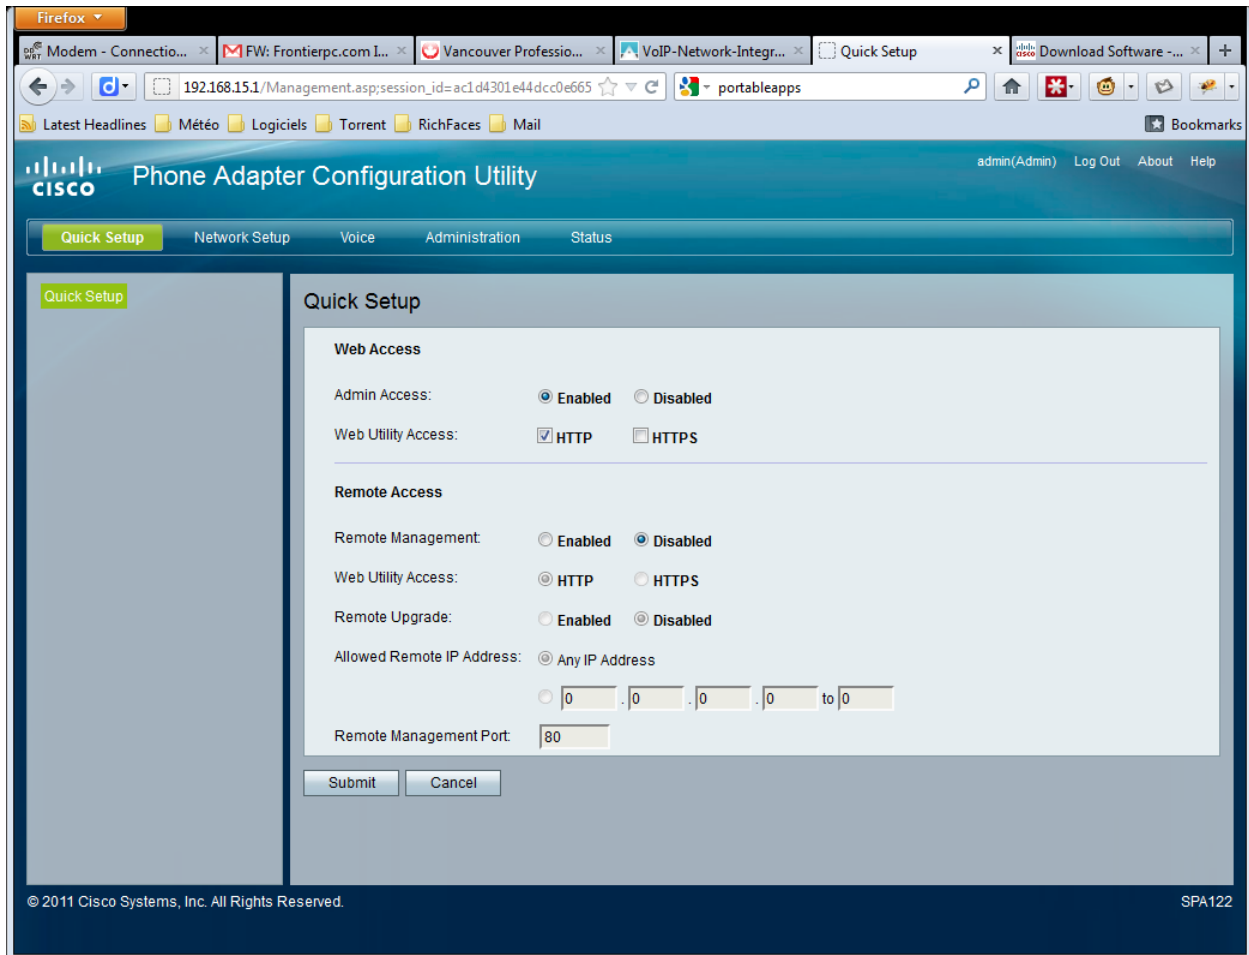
Firefox

Modem - Connectio... ×
FW: Frontierpc.com I... ×
Vancouver Professio... ×
VoIP-Network-Integr... ×
Quick Setup ×
Download Software -... ×
+

192.168.15.1/Management.asp;session_id=ac1d4301e44dcc0e665
portableapps

Latest Headlines
Météo
Logiciels
Torrent
RichFaces
Mail
Bookmarks

cisco
Phone Adapter Configuration Utility

admin(Admin) Log Out About Help

Quick Setup
Network Setup
Voice
Administration
Status

Quick Setup

Quick Setup

Web Access

Admin Access: Enabled Disabled

Web Utility Access: HTTP HTTPS

Remote Access

Remote Management: Enabled Disabled

Web Utility Access: HTTP HTTPS

Remote Upgrade: Enabled Disabled

Allowed Remote IP Address: Any IP Address

0 . 0 . 0 . 0 to 0

Remote Management Port: 80

Submit
Cancel

© 2011 Cisco Systems, Inc. All Rights Reserved.

SPA122